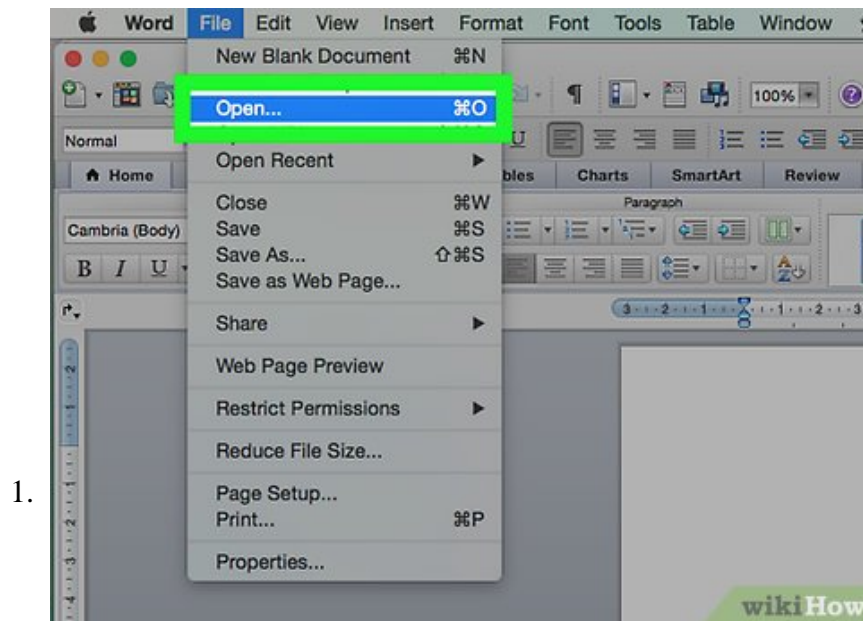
1.

Word File Edit View Insert Format Font Tools Table Window

New Blank Document ⌘N
Open... ⌘O
Open Recent ▶
Close ⌘W
Save ⌘S
Save As... ⇧⌘S
Save as Web Page...
Share ▶
Web Page Preview
Restrict Permissions ▶
Reduce File Size...
Page Setup...
Print... ⌘P
Properties...

Normal
Home
Cambria (Body)
B I U
100%
bles Charts SmartArt Review
Paragraph

wikiHow